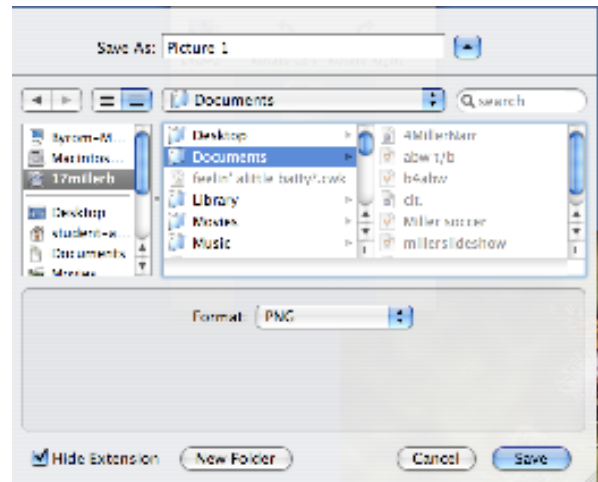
Save As: Picture 1

Documents

search

Sycom-M...
Macintos...
17millerh

Desktop
student-a...
Documents
Movies

Desktop
Documents
feelin' a little batty?.cwk
Library
Movies
Music

4MillerNarr
abw 1/b
b4abw
clt.
Miller soccer
millerslideshow

Format: PNG

Hide Extension

New Folder

Cancel

Save